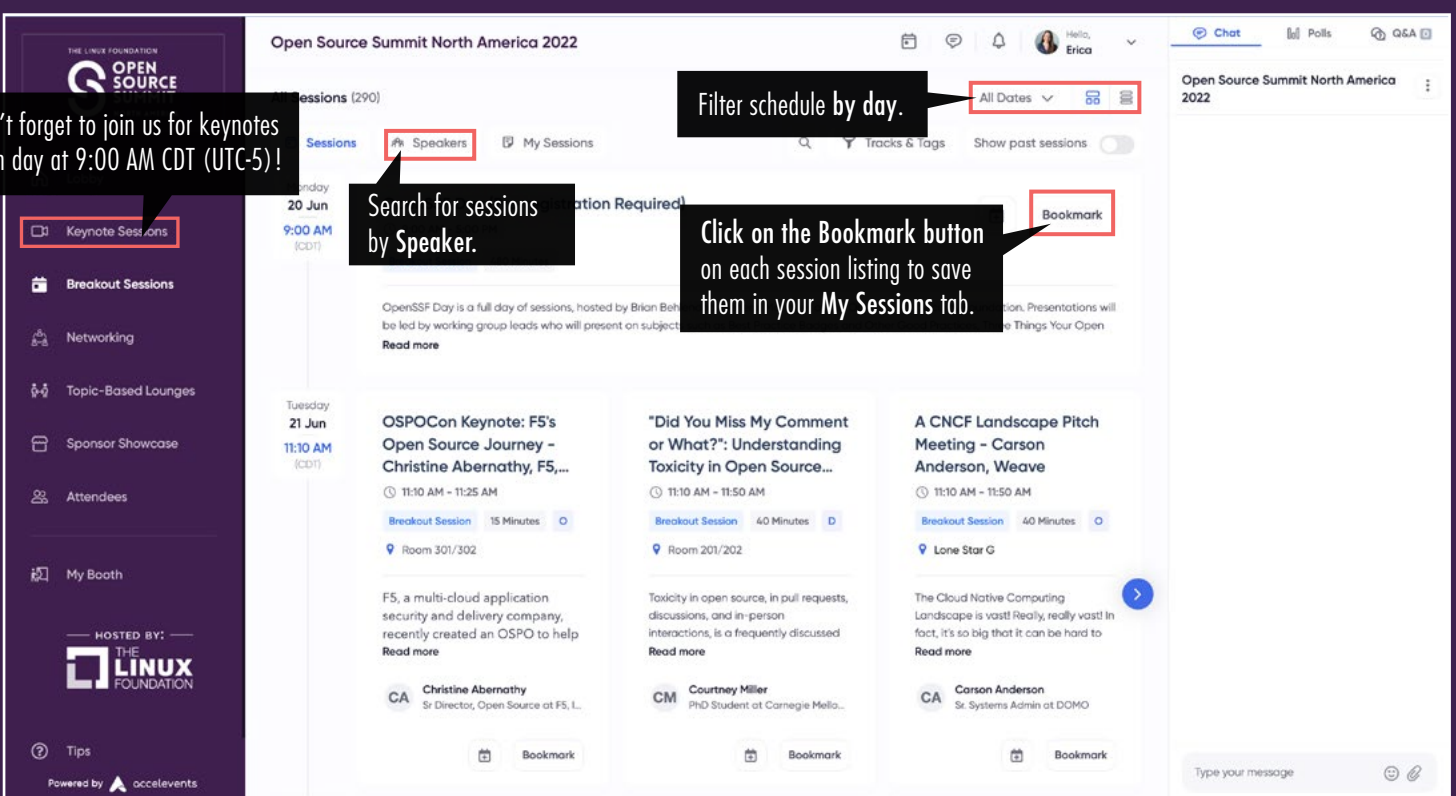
THE LINUX FOUNDATION
OPEN SOURCE SUMMIT

’t forget to join us for keynotes
n day at 9:00 AM CDT (UTC-5)!

Keynote Sessions
Breakout Sessions
Networking
Topic-Based Lounges
Sponsor Showcase
Attendees
My Booth

HOSTED BY:
THE LINUX FOUNDATION

Tips
Powered by accelevents

Open Source Summit North America 2022

Hello, Erica

All Sessions (290)

Filter schedule by day.

All Dates

Sessions
Speakers
My Sessions
Tracks & Tags
Show past sessions

Search for sessions by Speaker.

Monday
20 Jun
9:00 AM
(CDT)

istration Required)

Bookmark

Click on the Bookmark button on each session listing to save them in your My Sessions tab.

OpenSSF Day is a full day of sessions, hosted by Brian Beh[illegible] tion. Presentations will be led by working group leads who will present on subject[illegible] e Things Your Open
Read more

Tuesday
21 Jun
11:10 AM
(CDT)

OSPOCon Keynote: F5's Open Source Journey - Christine Abernathy, F5,...
11:10 AM - 11:25 AM
Breakout Session
15 Minutes
O
Room 301/302
F5, a multi-cloud application security and delivery company, recently created an OSPO to help
Read more
CA
Christine Abernathy
Sr Director, Open Source at F5, I...
Bookmark

"Did You Miss My Comment or What?": Understanding Toxicity in Open Source...
11:10 AM - 11:50 AM
Breakout Session
40 Minutes
D
Room 201/202
Toxicity in open source, in pull requests, discussions, and in-person interactions, is a frequently discussed
Read more
CM
Courtney Miller
PhD Student at Carnegie Mello...
Bookmark

A CNCF Landscape Pitch Meeting - Carson Anderson, Weave
11:10 AM - 11:50 AM
Breakout Session
40 Minutes
O
Lone Star G
The Cloud Native Computing Landscape is vast! Really, really vast! In fact, it's so big that it can be hard to
Read more
CA
Carson Anderson
Sr. Systems Admin at DOMO
Bookmark

Chat
Polls
Q&A

Open Source Summit North America 2022

Type your message